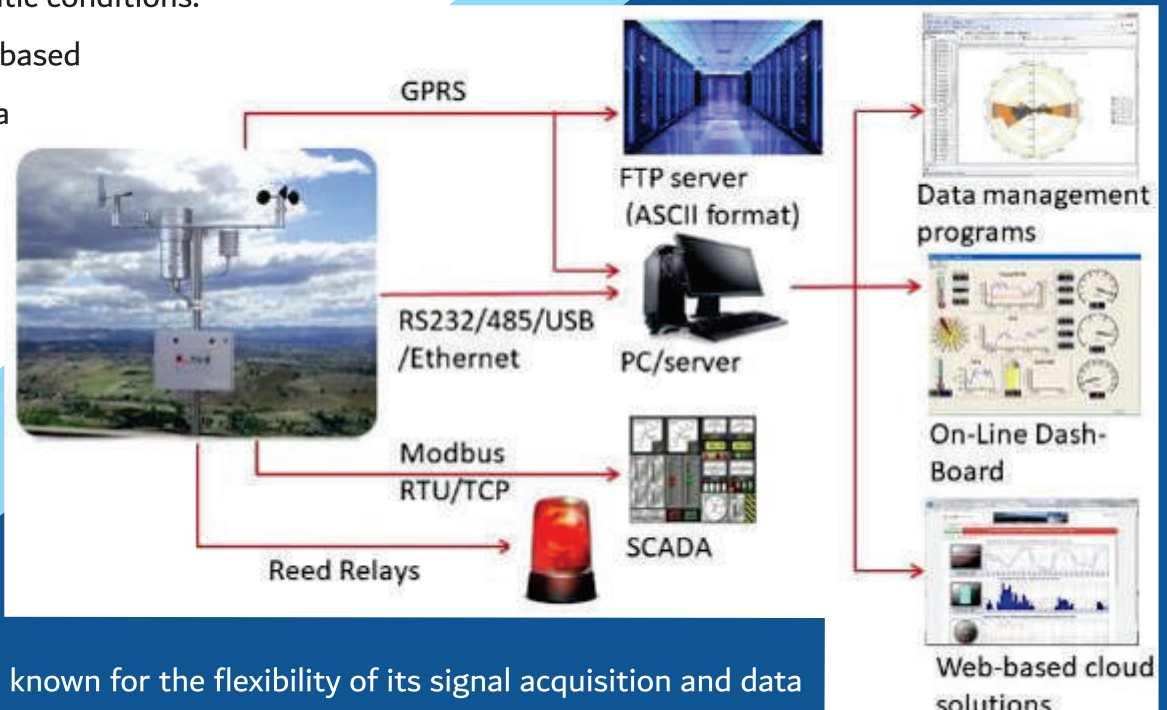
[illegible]atic conditions.
based
a

GPRS
FTP server (ASCII format)
Data management programs
RS232/485/USB /Ethernet
PC/server
On-Line Dash-Board
Modbus RTU/TCP
SCADA
Reed Relays
Web-based cloud solutions

known for the flexibility of its signal acquisition and data